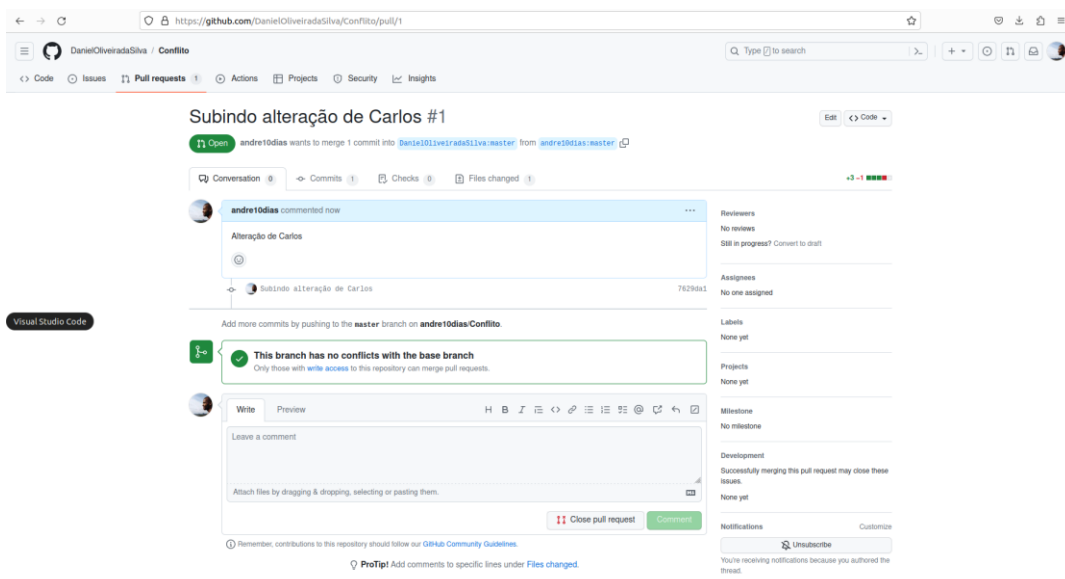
https://github.com/DanielOliveiradaSilva/Conflito/pull/1

DanielOliveiradaSilva / Conflito

Type / to search

Code Issues Pull requests 1 Actions Projects Security Insights

Subindo alteração de Carlos #1

Edit Code

Open andre10dias wants to merge 1 commit into DanielOliveiradaSilva:master from andre10dias:master

Conversation 0 Commits 1 Checks 0 Files changed 1 +3 −1

andre10dias commented now

Alteração de Carlos

Subindo alteração de Carlos 7829da1

Visual Studio Code

Add more commits by pushing to the master branch on andre10dias/Conflito.

This branch has no conflicts with the base branch
Only those with write access to this repository can merge pull requests.

Write Preview

Leave a comment

Attach files by dragging & dropping, selecting or pasting them.

Close pull request Comment

Remember, contributions to this repository should follow our GitHub Community Guidelines.

ProTip! Add comments to specific lines under Files changed.

Reviewers
No reviews
Still in progress? Convert to draft

Assignees
No one assigned

Labels
None yet

Projects
None yet

Milestone
No milestone

Development
Successfully merging this pull request may close these issues.
None yet

Notifications Customize
Unsubscribe
You're receiving notifications because you authored the thread.